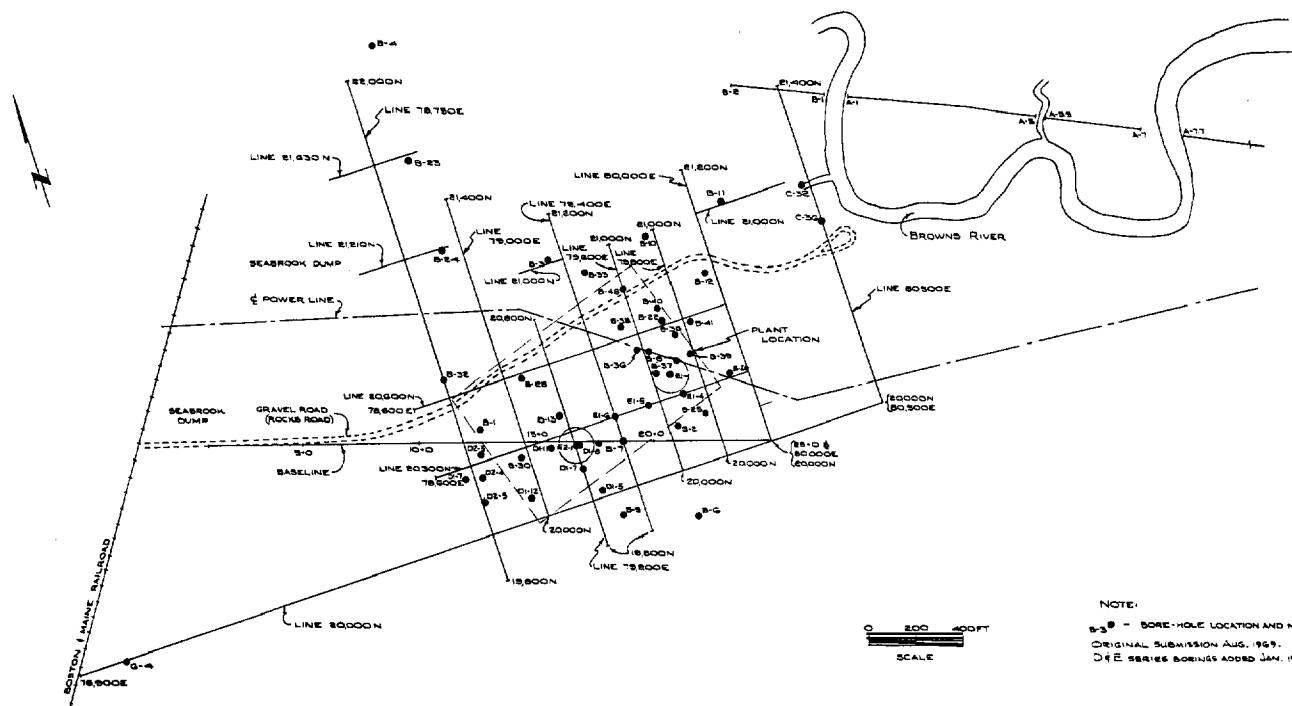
B-4
22,000N
LINE 78,750E
21,400N
B-2
B-1
A-1
A-5
A-55
A-7
A-77
LINE 81,630 N
B-25
21,800N
LINE 80,000E
B-11
C-32
LINE 81,000N
C-30
21,400N
LINE 79,400E
21,200N
21,000N
LINE 81,210N
LINE 79,000E
21,000N
B-10
BROWNS RIVER
SEABROOK DUMP
B-24
B-3
B-33
LINE 79,200E
LINE 79,800E
B-12
LINE 81,000N
B-46
℄ POWER LINE
LINE 80,500E
B-40
20,800N
B-22
B-41
B-38
B-35
PLANT LOCATION
B-36
B-8
B-39
B-37
E1-4
B-32
B-26
LINE 20,600N
78,600 E
B-24
20,000N
80,500E
SEABROOK DUMP
GRAVEL ROAD (ROCKS ROAD)
B-1
D1-13
E1-5
E1-6
E1-4
B-23
B-2
15+0
D1-11
E2-1
D1-8
20+0
25+0 ℄
80,000E
20,000N
5+0
10+0
D2-3
B-7
BASELINE
LINE 20,300N
78,800E
D2-7
D2-4
B-30
D1-7
20,000N
20,000N
D2-5
D1-12
D1-5
B-5
B-6
20,000N
19,800N
LINE 79,800E
19,800N
BOSTON & MAINE RAILROAD
LINE 20,000N
G-4
78,800E
0 200 400FT
SCALE
NOTE:
B-3● - BORE-HOLE LOCATION AND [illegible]
ORIGINAL SUBMISSION AUG. 1969.
D & E SERIES BORINGS ADDED JAN. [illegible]